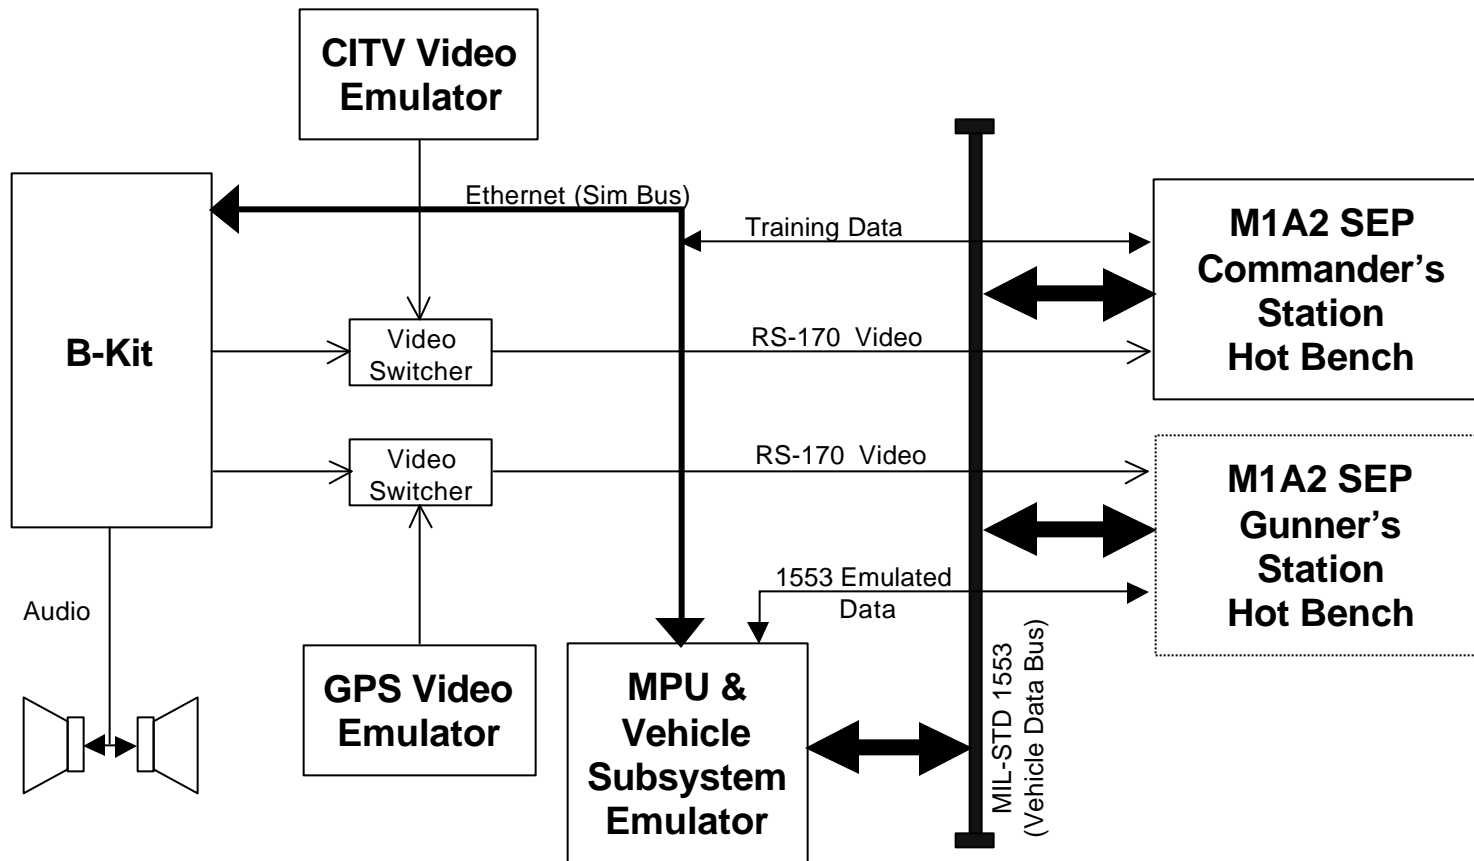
CITV Video Emulator

Ethernet (Sim Bus)

Training Data

M1A2 SEP Commander's Station Hot Bench

B-Kit

Video Switcher

RS-170 Video

Video Switcher

RS-170 Video

M1A2 SEP Gunner's Station Hot Bench

1553 Emulated Data

Audio

GPS Video Emulator

MPU & Vehicle Subsystem Emulator

MIL-STD 1553 (Vehicle Data Bus)